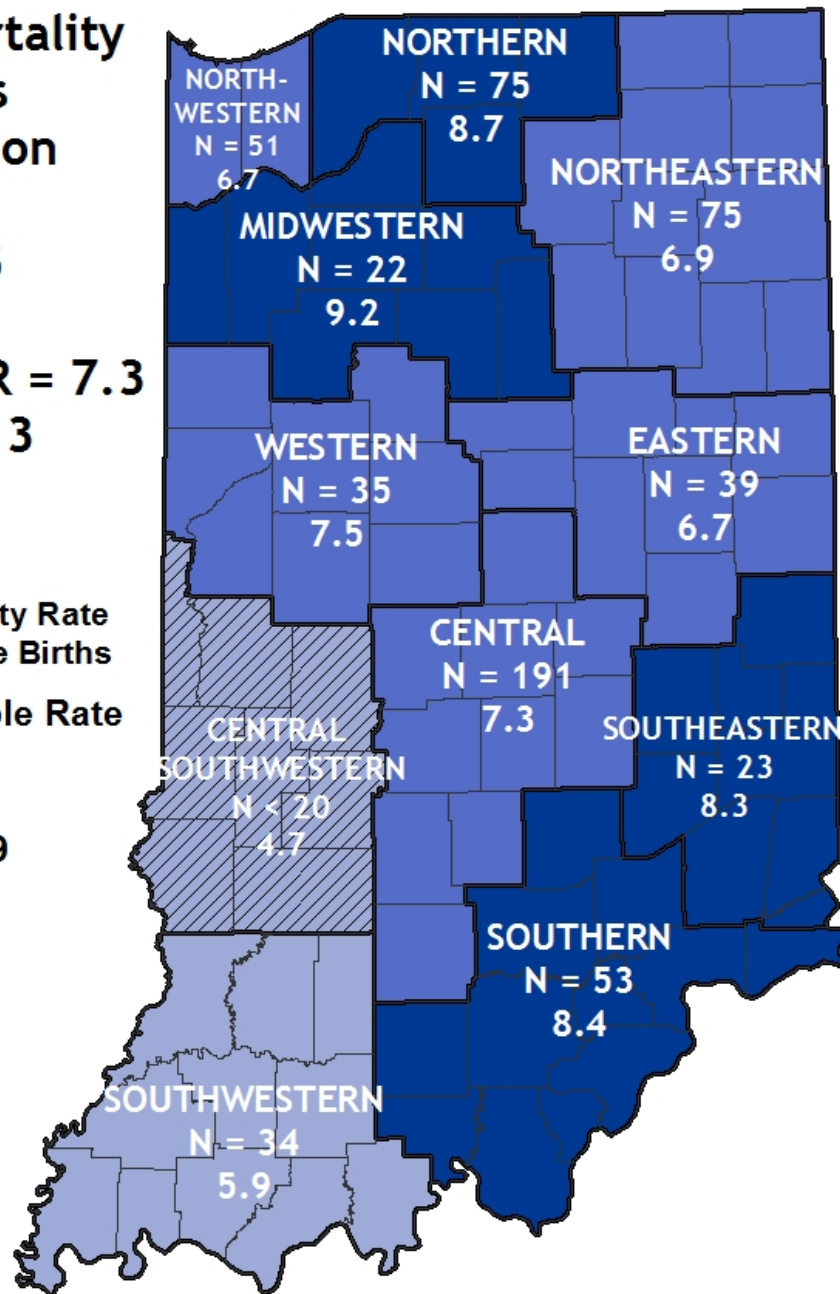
rtality
s
on

R = 7.3
3

ty Rate
e Births

ole Rate

NORTHERN
N = 75
8.7

NORTH-
WESTERN
N = 51
6.7

NORTHEASTERN
N = 75
6.9

MIDWESTERN
N = 22
9.2

WESTERN
N = 35
7.5

EASTERN
N = 39
6.7

CENTRAL
N = 191
7.3

CENTRAL
SOUTHWESTERN
N < 20
4.7

SOUTHEASTERN
N = 23
8.3

SOUTHERN
N = 53
8.4

SOUTHWESTERN
N = 34
5.9